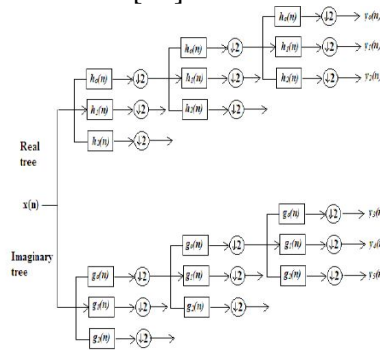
$h_0(n)$ $\downarrow 2$ $h_1(n)$ $\downarrow 2$ $h_2(n)$ $\downarrow 2$

$h_0(n)$ $\downarrow 2$ $h_1(n)$ $\downarrow 2$ $h_2(n)$ $\downarrow 2$

$h_0(n)$ $\downarrow 2$ $y_0(n)$ $h_1(n)$ $\downarrow 2$ $y_1(n)$ $h_2(n)$ $\downarrow 2$ $y_2(n)$

Real tree

x(n)

Imaginary tree

$g_0(n)$ $\downarrow 2$ $g_1(n)$ $\downarrow 2$ $g_2(n)$ $\downarrow 2$

$g_0(n)$ $\downarrow 2$ $g_1(n)$ $\downarrow 2$ $g_2(n)$ $\downarrow 2$

$g_0(n)$ $\downarrow 2$ $y_3($ $g_1(n)$ $\downarrow 2$ $y_4($ $g_2(n)$ $\downarrow 2$ $y_5($